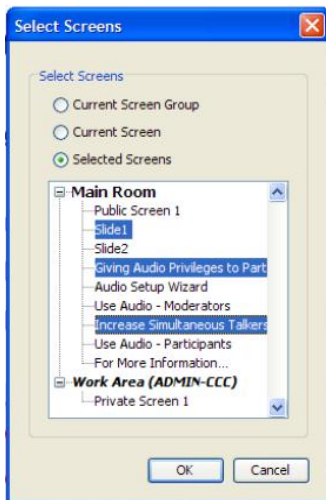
Select Screens

Select Screens

Current Screen Group

Current Screen

Selected Screens

Main Room
Public Screen 1
Slide1
Slide2
Giving Audio Privileges to Part
Audio Setup Wizard
Use Audio - Moderators
Increase Simultaneous Talkers
Use Audio - Participants
For More Information...
Work Area (ADMIN-CCC)
Private Screen 1

OK Cancel